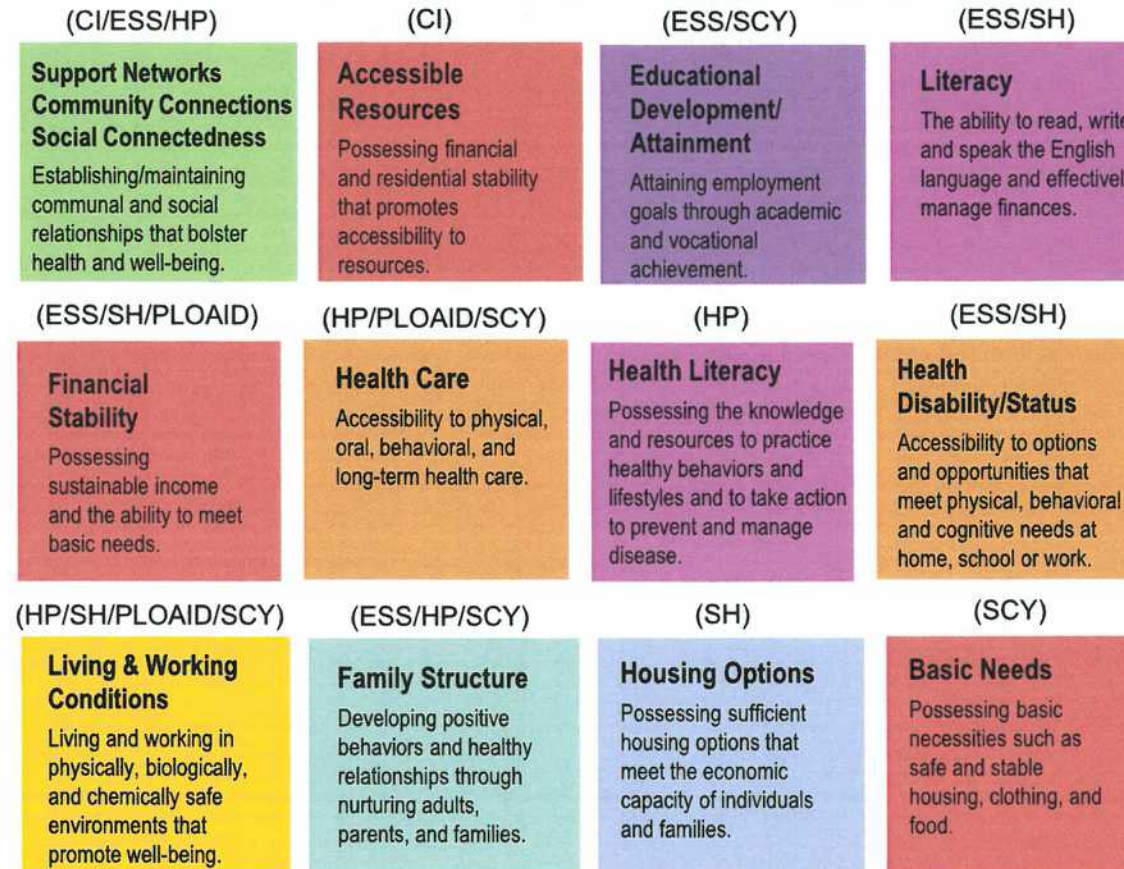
(CI/ESS/HP)

Support Networks
Community Connections
Social Connectedness

Establishing/maintaining communal and social relationships that bolster health and well-being.

(CI)

Accessible Resources

Possessing financial and residential stability that promotes accessibility to resources.

(ESS/SCY)

Educational Development/ Attainment

Attaining employment goals through academic and vocational achievement.

(ESS/SH)

Literacy

The ability to read, write and speak the English language and effectivel manage finances.

(ESS/SH/PLOAID)

Financial Stability

Possessing sustainable income and the ability to meet basic needs.

(HP/PLOAID/SCY)

Health Care

Accessibility to physical, oral, behavioral, and long-term health care.

(HP)

Health Literacy

Possessing the knowledge and resources to practice healthy behaviors and lifestyles and to take action to prevent and manage disease.

(ESS/SH)

Health Disability/Status

Accessibility to options and opportunities that meet physical, behavioral and cognitive needs at home, school or work.

(HP/SH/PLOAID/SCY)

Living & Working Conditions

Living and working in physically, biologically, and chemically safe environments that promote well-being.

(ESS/HP/SCY)

Family Structure

Developing positive behaviors and healthy relationships through nurturing adults, parents, and families.

(SH)

Housing Options

Possessing sufficient housing options that meet the economic capacity of individuals and families.

(SCY)

Basic Needs

Possessing basic necessities such as safe and stable housing, clothing, and food.